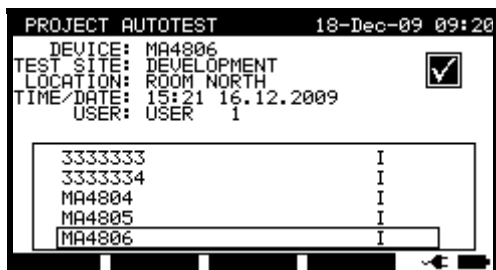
PROJECT AUTOTEST 18-Dec-09 09:20

DEVICE: MA4806
TEST SITE: DEVELOPMENT
LOCATION: ROOM NORTH
TIME/DATE: 15:21 16.12.2009
USER: USER 1

| | |
|---|---|
| 3333333 | I |
| 3333334 | I |
| MA4804 | I |
| MA4805 | I |
| MA4806 | I |